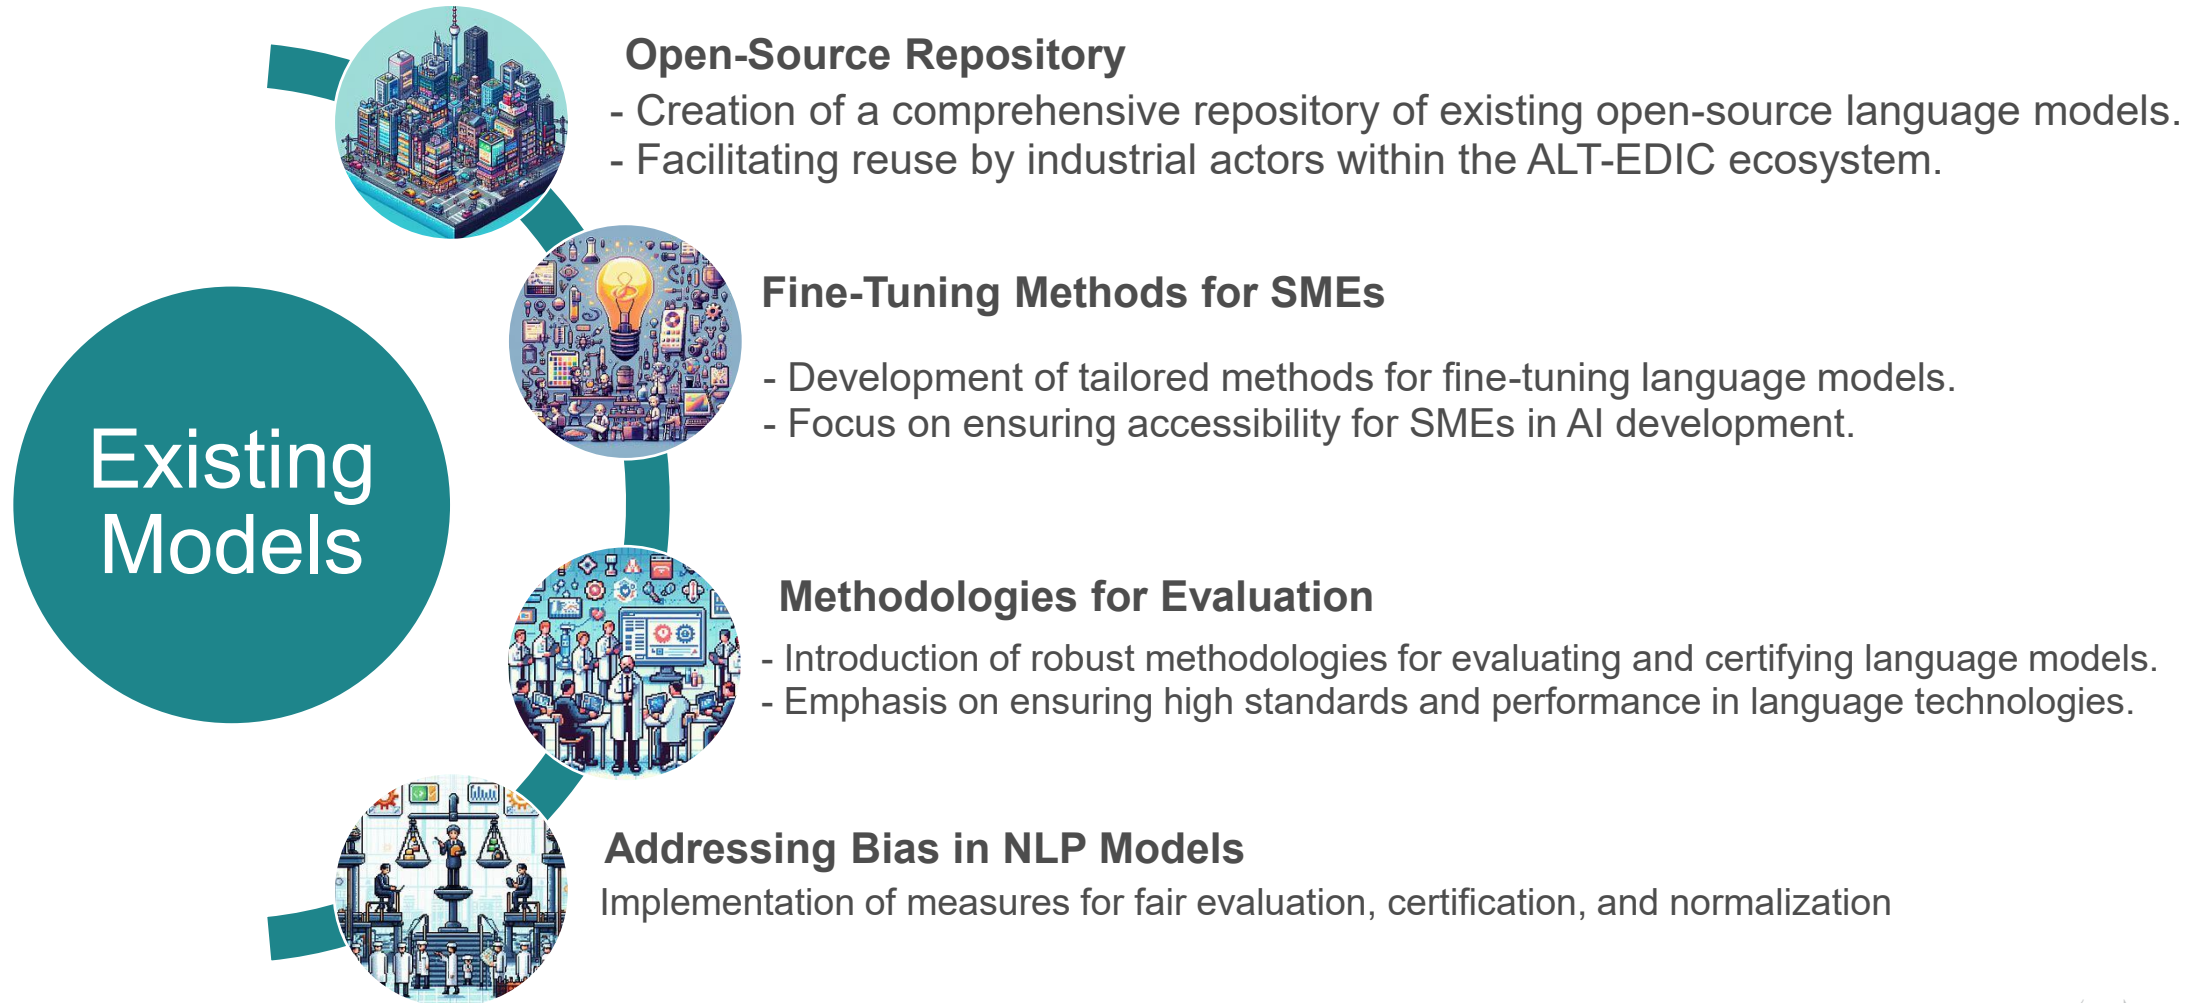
Existing Models

Open-Source Repository

- Creation of a comprehensive repository of existing open-source language models.
- Facilitating reuse by industrial actors within the ALT-EDIC ecosystem.

Fine-Tuning Methods for SMEs

- Development of tailored methods for fine-tuning language models.
- Focus on ensuring accessibility for SMEs in AI development.

Methodologies for Evaluation

- Introduction of robust methodologies for evaluating and certifying language models.
- Emphasis on ensuring high standards and performance in language technologies.

Addressing Bias in NLP Models

Implementation of measures for fair evaluation, certification, and normalization